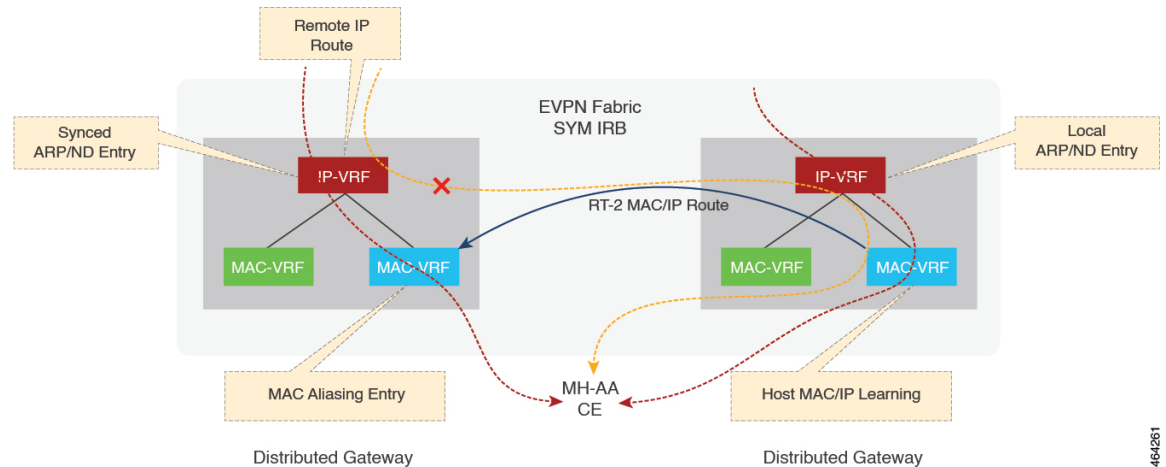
Remote IP Route

EVPN Fabric
SYM IRB

Synced ARP/ND Entry

Local ARP/ND Entry

IP-VRF

IP-VRF

RT-2 MAC/IP Route

MAC-VRF

MAC-VRF

MAC-VRF

MAC-VRF

MAC Aliasing Entry

MH-AA
CE

Host MAC/IP Learning

Distributed Gateway

Distributed Gateway

464261